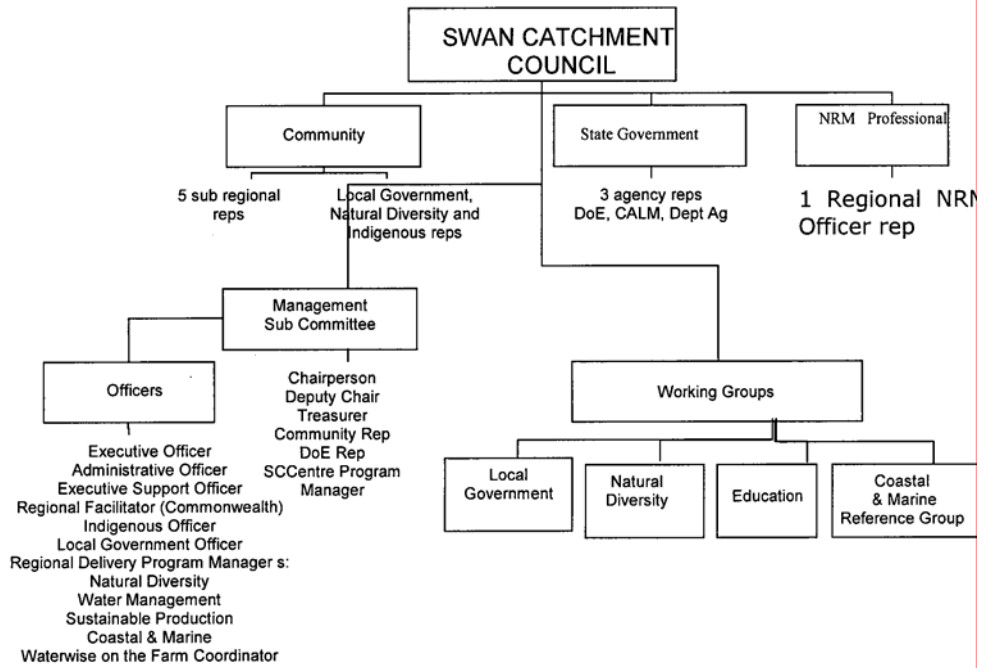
SWAN CATCHMENT COUNCIL

Community

State Government

NRM Professional

5 sub regional reps

Local Government, Natural Diversity and Indigenous reps

3 agency reps DoE, CALM, Dept Ag

1 Regional NRM Officer rep

Management Sub Committee

Officers

Chairperson
Deputy Chair
Treasurer
Community Rep
DoE Rep
SCCentre Program Manager

Working Groups

Executive Officer
Administrative Officer
Executive Support Officer
Regional Facilitator (Commonwealth)
Indigenous Officer
Local Government Officer
Regional Delivery Program Manager s:
Natural Diversity
Water Management
Sustainable Production
Coastal & Marine
Waterwise on the Farm Coordinator

Local Government

Natural Diversity

Education

Coastal & Marine Reference Group